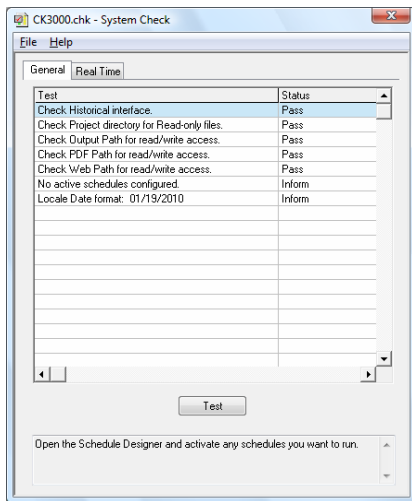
CK3000.chk - System Check

File Help

General Real Time

| Test | Status |
|---|---|
| Check Historical interface. | Pass |
| Check Project directory for Read-only files. | Pass |
| Check Output Path for read/write access. | Pass |
| Check PDF Path for read/write access. | Pass |
| Check Web Path for read/write access. | Pass |
| No active schedules configured. | Inform |
| Locale Date format: 01/19/2010 | Inform |

Test

Open the Schedule Designer and activate any schedules you want to run.